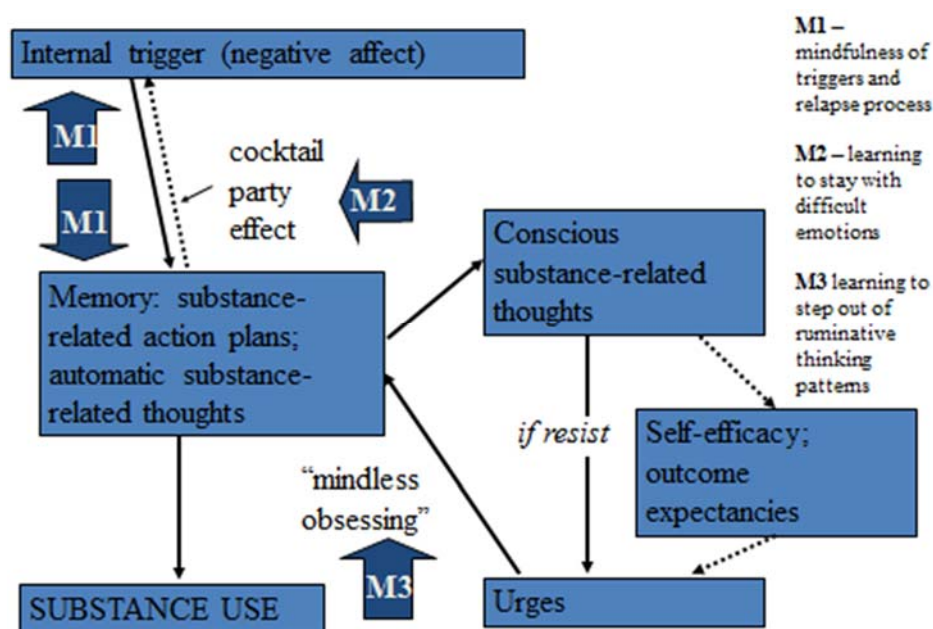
Internal trigger (negative affect)

M1

M1

cocktail party effect

M2

Memory: substance-related action plans; automatic substance-related thoughts

Conscious substance-related thoughts

if resist

Self-efficacy; outcome expectancies

"mindless obsessing"

M3

SUBSTANCE USE

Urges

M1 – mindfulness of triggers and relapse process

M2 – learning to stay with difficult emotions

M3 learning to step out of ruminative thinking patterns